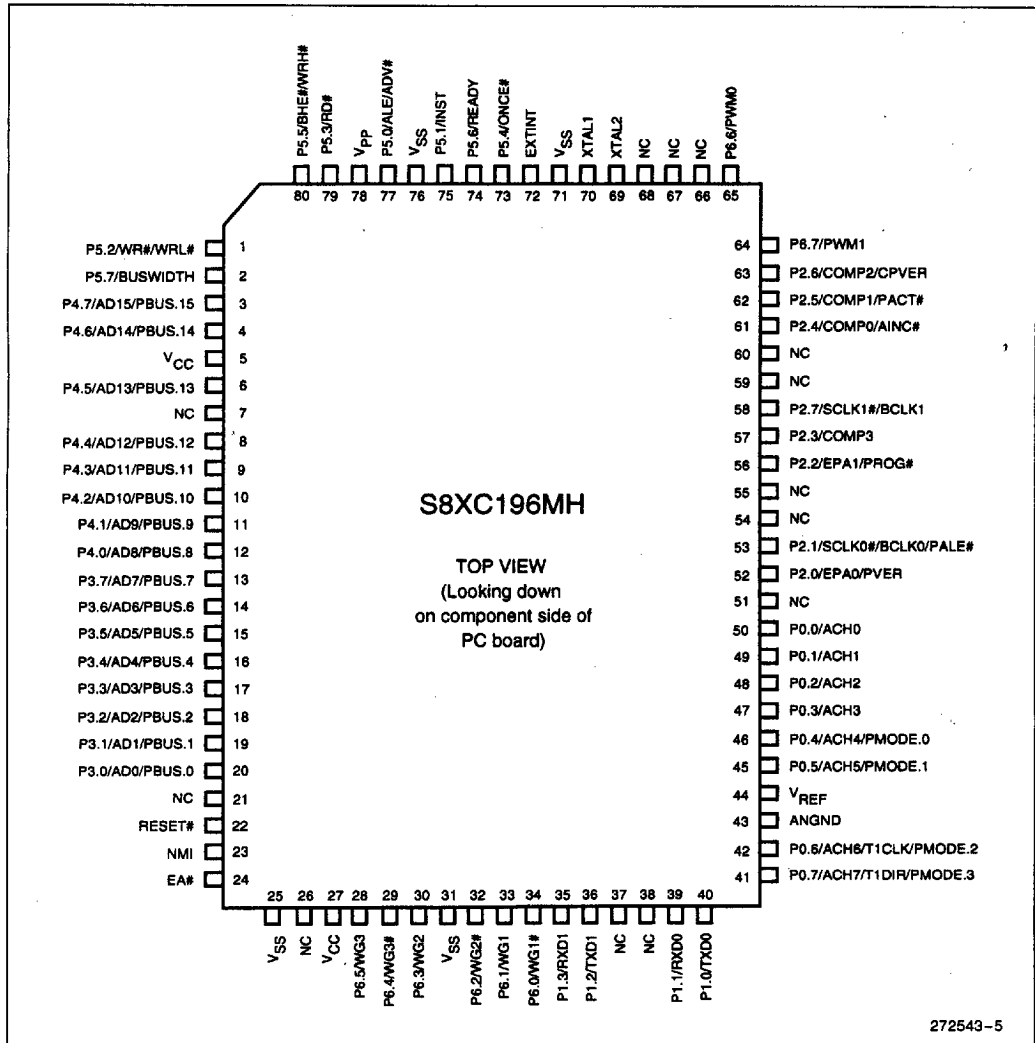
P5.5/BHE#/WRH# 80
P5.3/RD# 79
$V_{PP}$ 78
P5.0/ALE/ADV# 77
$V_{SS}$ 76
P5.1/INST 75
P5.6/READY 74
P5.4/ONCE# 73
EXTINT 72
$V_{SS}$ 71
XTAL1 70
XTAL2 69
NC 68
NC 67
NC 66
P6.6/PWM0 65

P5.2/WR#/WRL# 1
P5.7/BUSWIDTH 2
P4.7/AD15/PBUS.15 3
P4.6/AD14/PBUS.14 4
$V_{CC}$ 5
P4.5/AD13/PBUS.13 6
NC 7
P4.4/AD12/PBUS.12 8
P4.3/AD11/PBUS.11 9
P4.2/AD10/PBUS.10 10
P4.1/AD9/PBUS.9 11
P4.0/AD8/PBUS.8 12
P3.7/AD7/PBUS.7 13
P3.6/AD6/PBUS.6 14
P3.5/AD5/PBUS.5 15
P3.4/AD4/PBUS.4 16
P3.3/AD3/PBUS.3 17
P3.2/AD2/PBUS.2 18
P3.1/AD1/PBUS.1 19
P3.0/AD0/PBUS.0 20
NC 21
RESET# 22
NMI 23
EA# 24

S8XC196MH

TOP VIEW
(Looking down
on component side of
PC board)

64 P6.7/PWM1
63 P2.6/COMP2/CPVER
62 P2.5/COMP1/PACT#
61 P2.4/COMP0/AINC#
60 NC
59 NC
58 P2.7/SCLK1#/BCLK1
57 P2.3/COMP3
56 P2.2/EPA1/PROG#
55 NC
54 NC
53 P2.1/SCLK0#/BCLK0/PALE#
52 P2.0/EPA0/PVER
51 NC
50 P0.0/ACH0
49 P0.1/ACH1
48 P0.2/ACH2
47 P0.3/ACH3
46 P0.4/ACH4/PMODE.0
45 P0.5/ACH5/PMODE.1
44 $V_{REF}$
43 ANGND
42 P0.6/ACH6/T1CLK/PMODE.2
41 P0.7/ACH7/T1DIR/PMODE.3

25 $V_{SS}$
26 NC
27 $V_{CC}$
28 P6.5/WG3
29 P6.4/WG3#
30 P6.3/WG2
31 $V_{SS}$
32 P6.2/WG2#
33 P6.1/WG1
34 P6.0/WG1#
35 P1.3/RXD1
36 P1.2/TXD1
37 NC
38 NC
39 P1.1/RXD0
40 P1.0/TXD0

272543-5